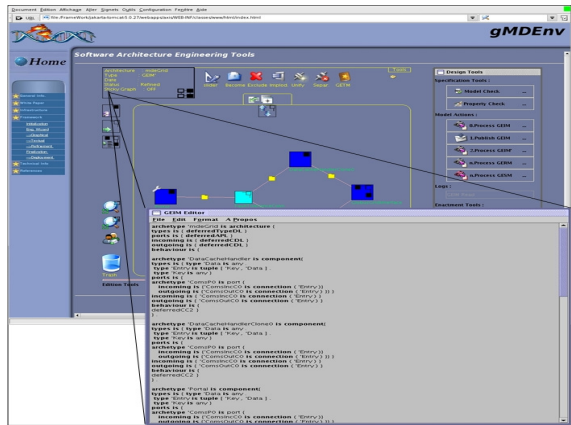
Document Édition Affichage Aller Signets Outils Configuration Fenêtre Aide

file:/FrameWork/jakarta-tomcat-5.0.27/webapps/sao/WEB-INF/classes/www/html/index.html

gMDEnv

Home

Software Architecture Engineering Tools

Architecture Type Date Status Meta-Graph
IndeGrid GEM Refined Off

Undo Become Exclude Impose Unify Repair GETM

Design Tools

Specification Tools :

Model Check

Property Check

Model Actions :

1.Process GDM

1.Publish GDM

2.Process GEDF

3.Process GEDM

4.Process GESM

Logs :

Enactment Tools :

Trash

Edition Tools

GEDM Editor

File Edit Format A Propos

archetype 'IndeGrid is architecture (
types is ( deferredTypeDL )
ports is ( deferredAPL )
incoming is ( deferredCDL )
outgoing is ( deferredCDL )
behaviour is (
)

archetype 'DataCacheHandler is component(
types is ( type 'Data is any
type 'Entry is tuple ( 'Key, 'Data )
type 'Key is any )
ports is (
archetype 'ComsP0 is port (
incoming is ( 'ComsIncC0 is connection ( 'Entry ) )
outgoing is ( 'ComsOutC0 is connection ( 'Entry ) ) )
incoming is ( 'ComsIncC0 is connection ( 'Entry ) )
outgoing is ( 'ComsOutC0 is connection ( 'Entry ) )
behaviour is (
deferredCC2 )
)

archetype 'DataCacheHandlerClone0 is component(
types is ( type 'Data is any
type 'Entry is tuple ( 'Key, 'Data )
type 'Key is any )
ports is (
archetype 'ComsP0 is port (
incoming is ( 'ComsIncC0 is connection ( 'Entry ) )
outgoing is ( 'ComsOutC0 is connection ( 'Entry ) ) )
incoming is ( 'ComsIncC0 is connection ( 'Entry ) )
outgoing is ( 'ComsOutC0 is connection ( 'Entry ) )
behaviour is (
deferredCC2 )
)

archetype 'Portal is component(
types is ( type 'Data is any
type 'Entry is tuple ( 'Key, 'Data )
type 'Key is any )
ports is (
archetype 'ComsP0 is port (
incoming is ( 'ComsIncC0 is connection ( 'Entry ) )
outgoing is ( 'ComsOutC0 is connection ( 'Entry ) ) )